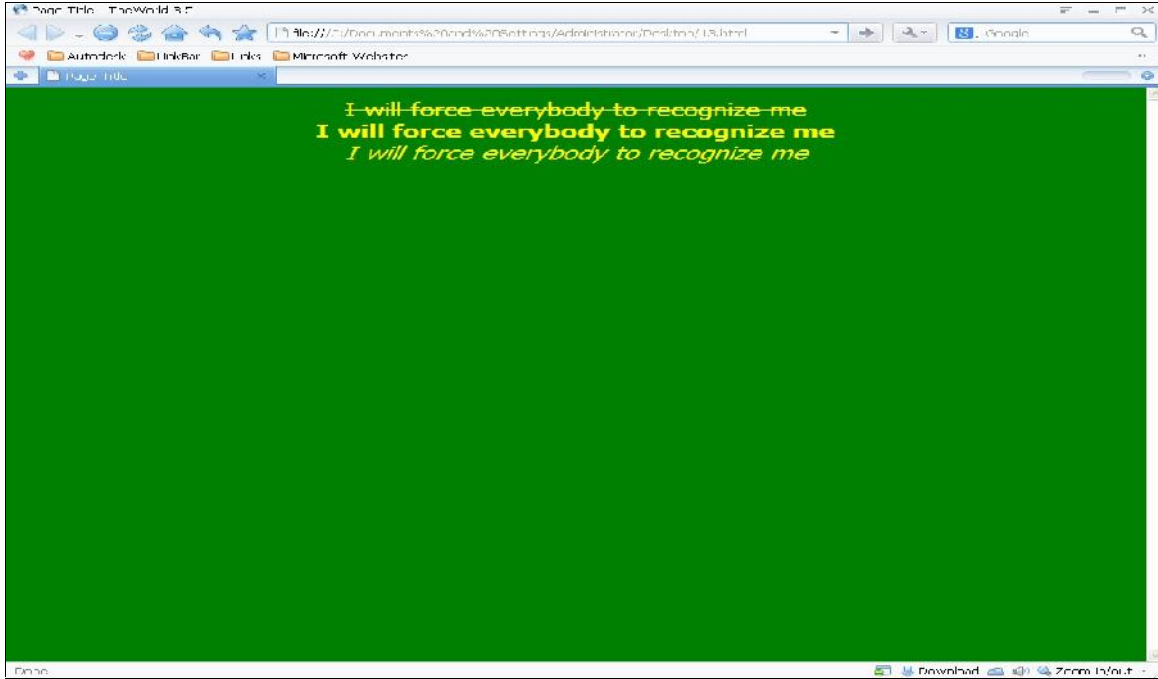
Page Title - TheWorld 3.5

file:///C:/Documents%20and%20Settings/Administrator/Desktop/13.html

Google

Autodesk LinkBar Links Microsoft Websites

Page Title

~~I will force everybody to recognize me~~

**I will force everybody to recognize me**

*I will force everybody to recognize me*

Done

Download Zoom In/out